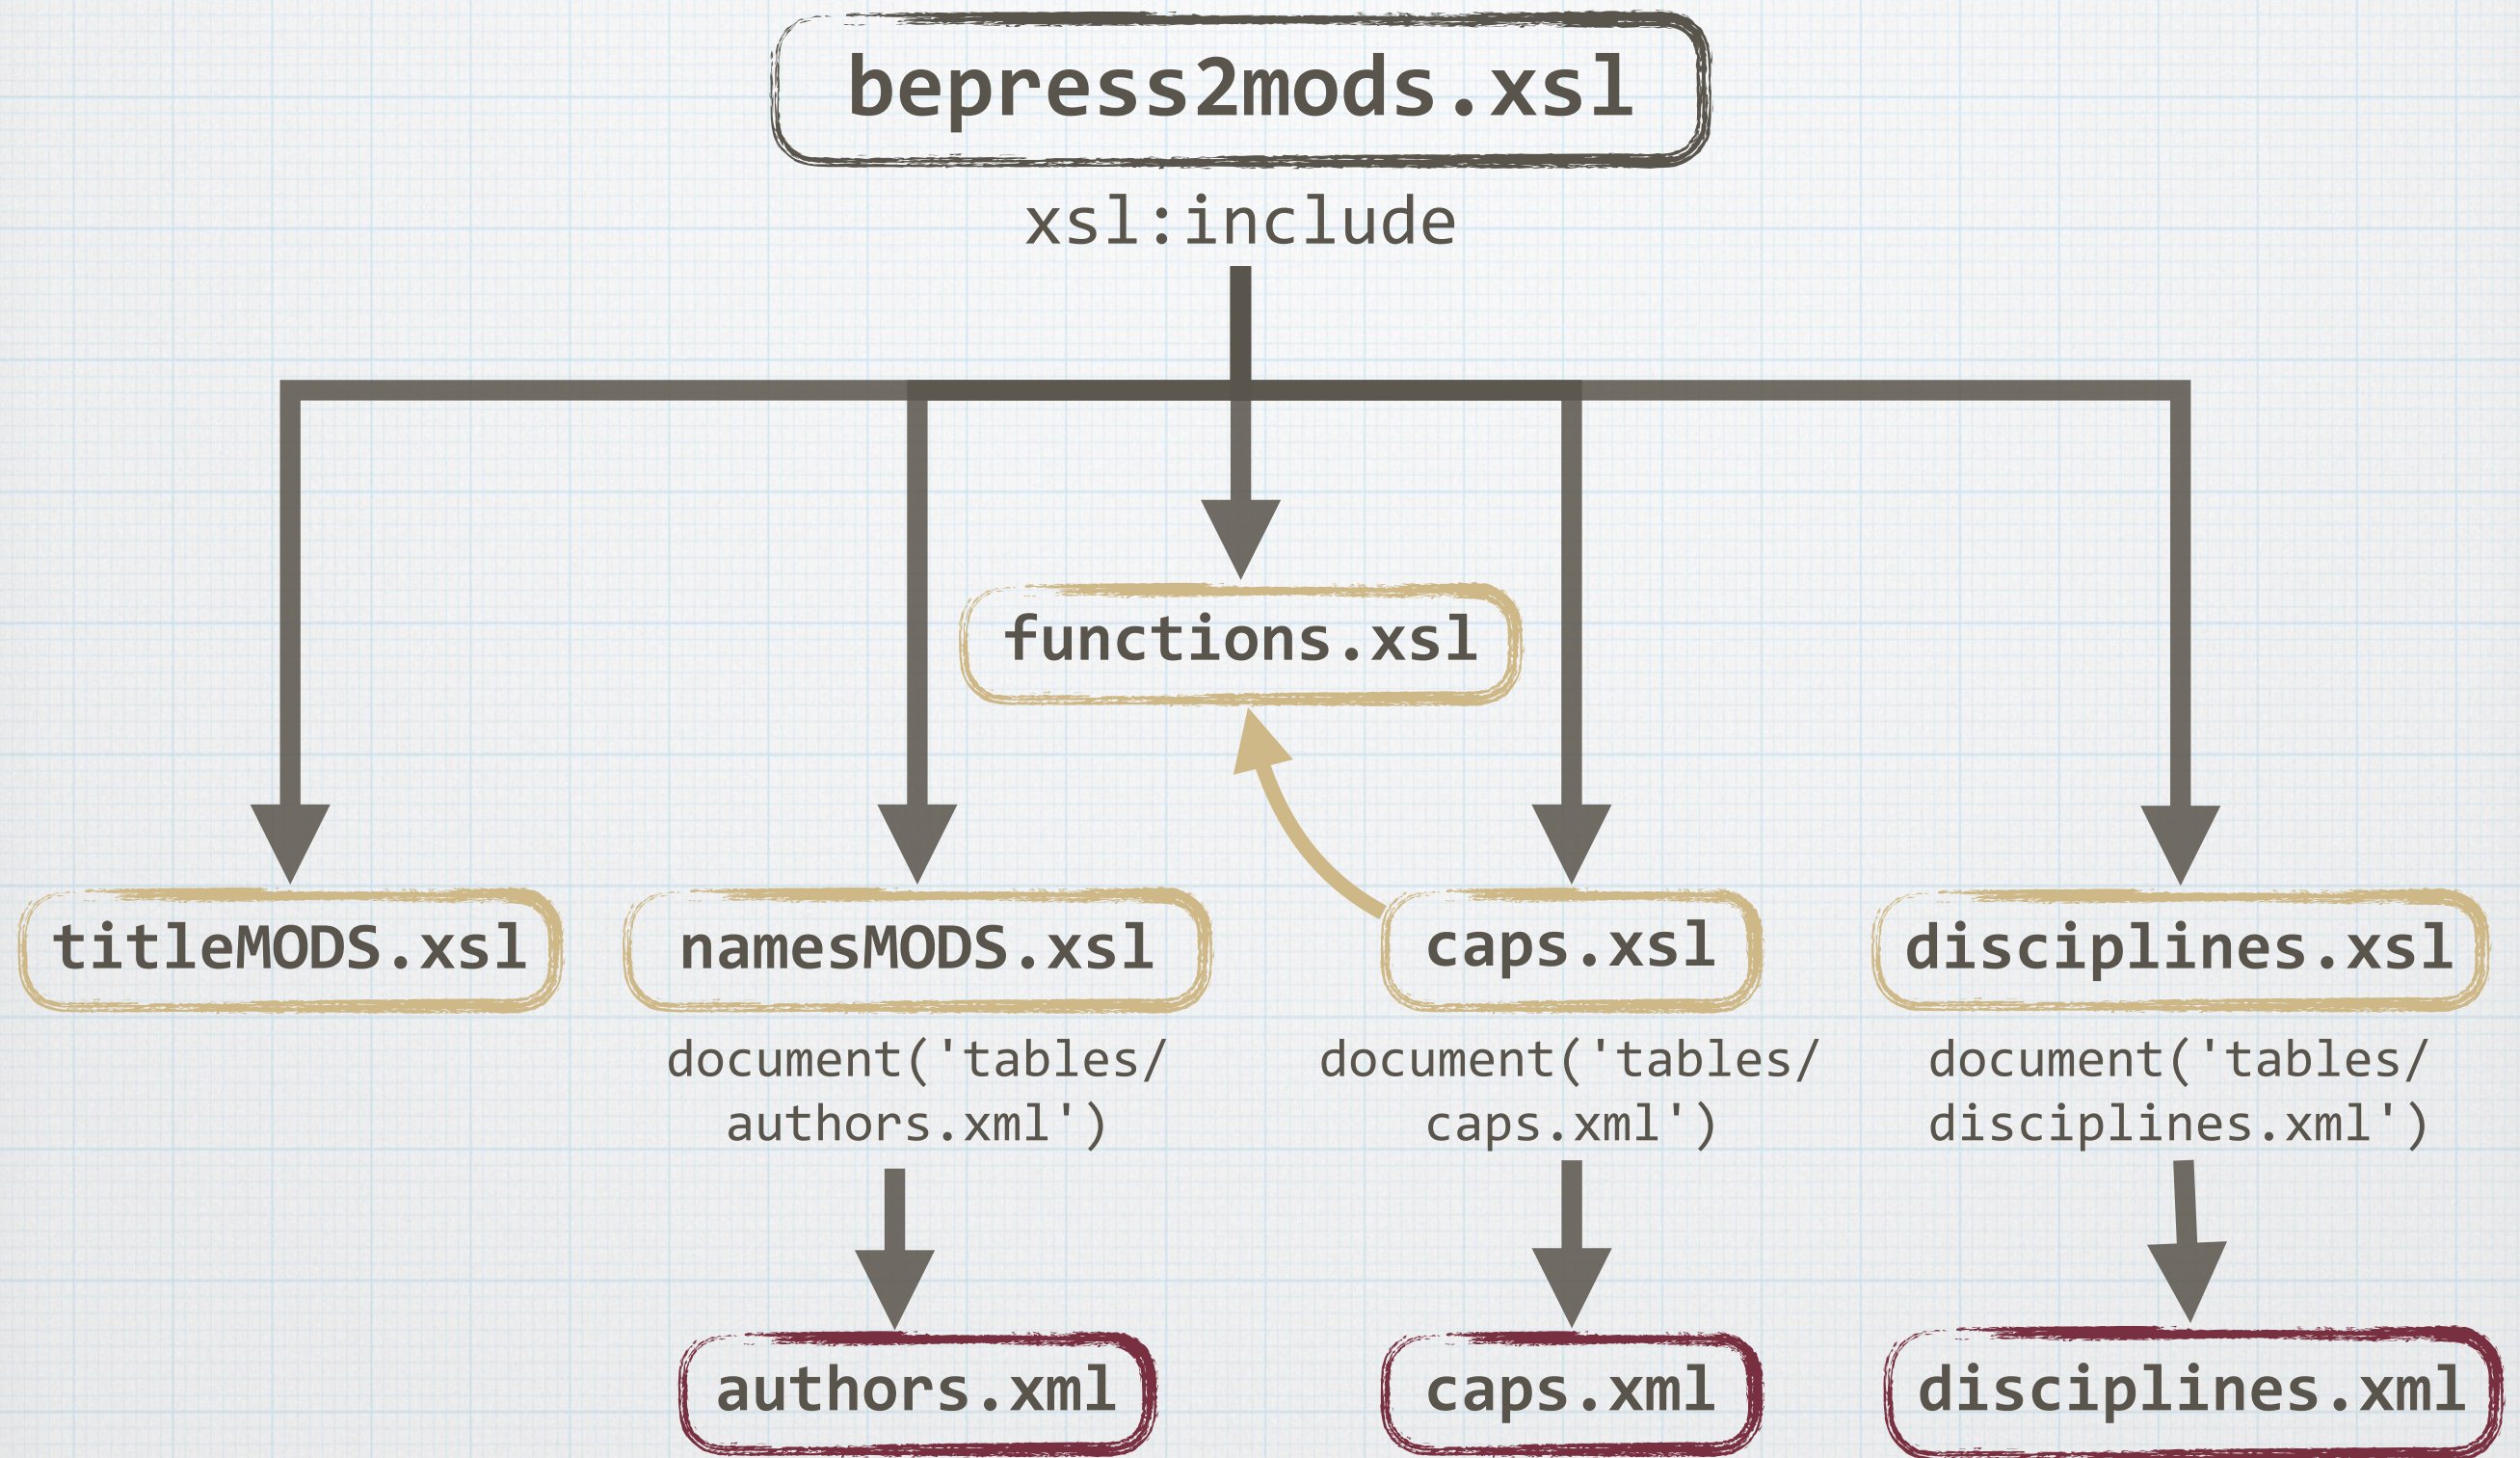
bepress2mods.xsl

xsl:include

functions.xsl

titleMODS.xsl

namesMODS.xsl

caps.xsl

disciplines.xsl

document('tables/authors.xml')

document('tables/caps.xml')

document('tables/disciplines.xml')

authors.xml

caps.xml

disciplines.xml